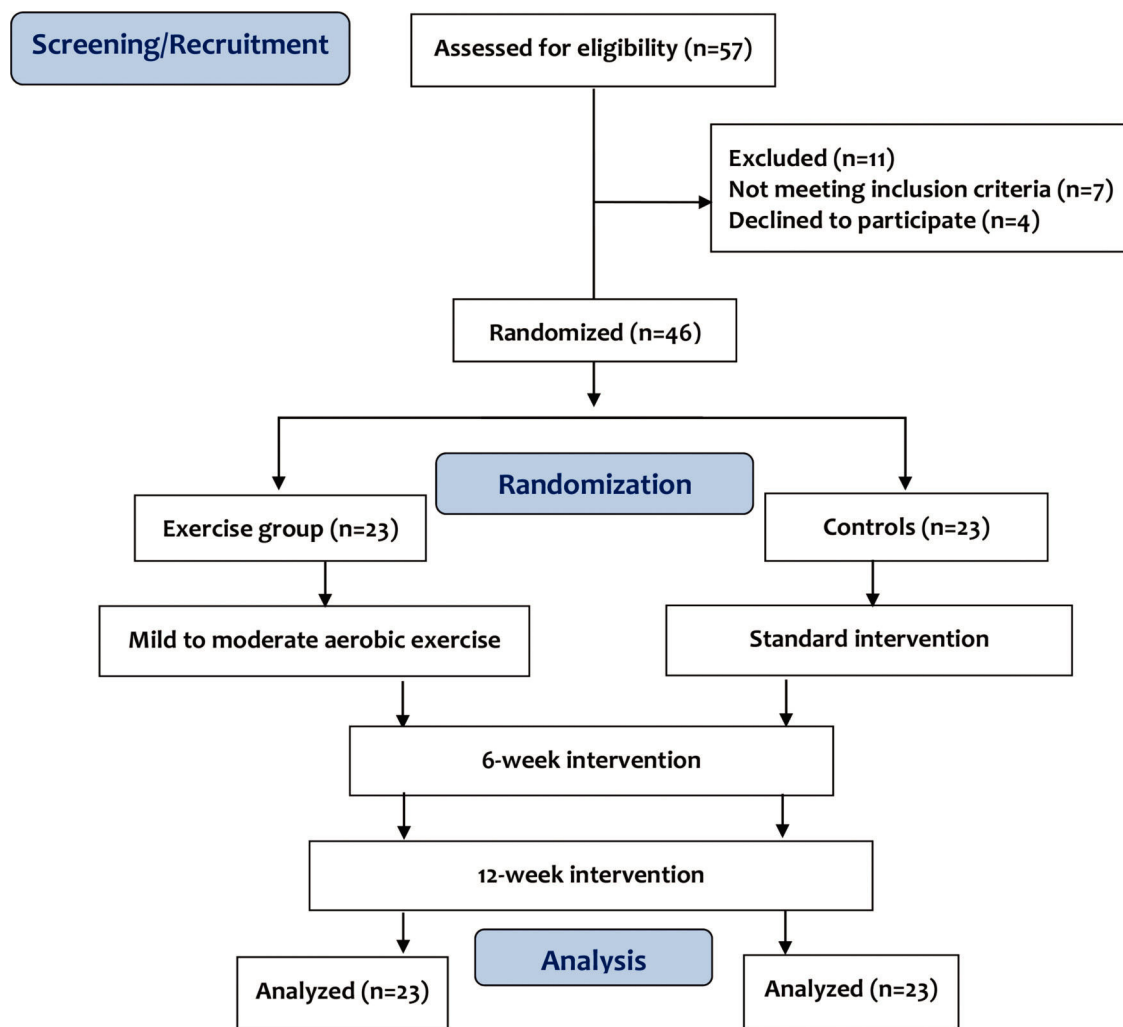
Screening/Recruitment

Assessed for eligibility (n=57)

Excluded (n=11)
Not meeting inclusion criteria (n=7)
Declined to participate (n=4)

Randomized (n=46)

Randomization

Exercise group (n=23)

Controls (n=23)

Mild to moderate aerobic exercise

Standard intervention

6-week intervention

12-week intervention

Analysis

Analyzed (n=23)

Analyzed (n=23)